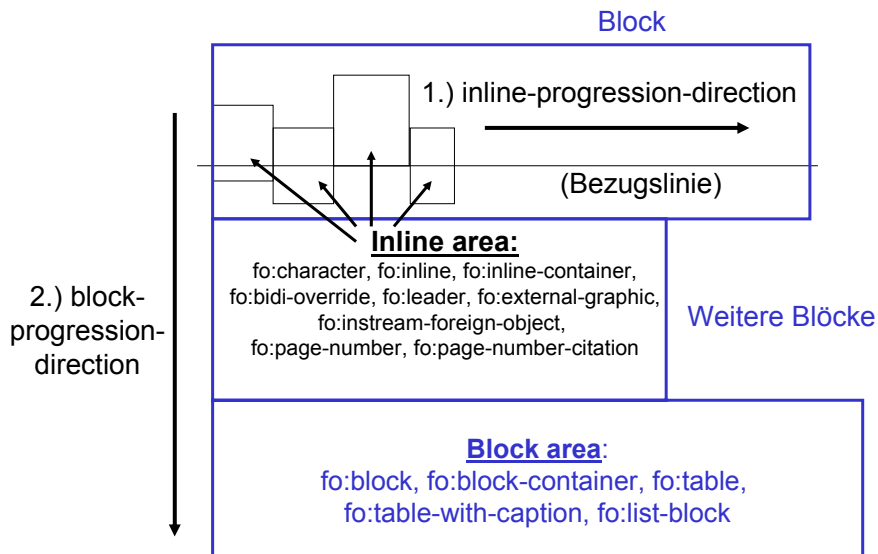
Block

1.) inline-progression-direction

(Bezugslinie)

Inline area:
fo:character, fo:inline, fo:inline-container, fo:bidi-override, fo:leader, fo:external-graphic, fo:instream-foreign-object, fo:page-number, fo:page-number-citation

2.) block-progression-direction

Weitere Blöcke

Block area:
fo:block, fo:block-container, fo:table, fo:table-with-caption, fo:list-block